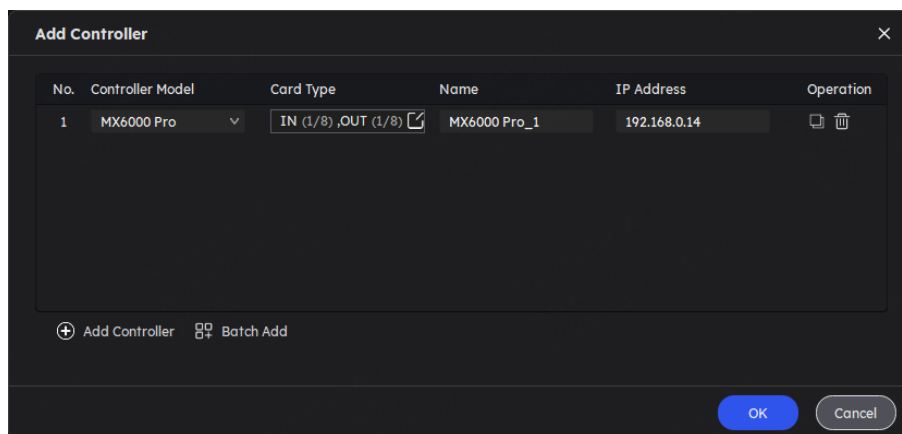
Add Controller

| No. | Controller Model | Card Type | Name | IP Address | Operation |
|---|---|---|---|---|---|
| 1 | MX6000 Pro | IN (1/8) ,OUT (1/8) | MX6000 Pro_1 | 192.168.0.14 | |

Add Controller Batch Add

OK Cancel